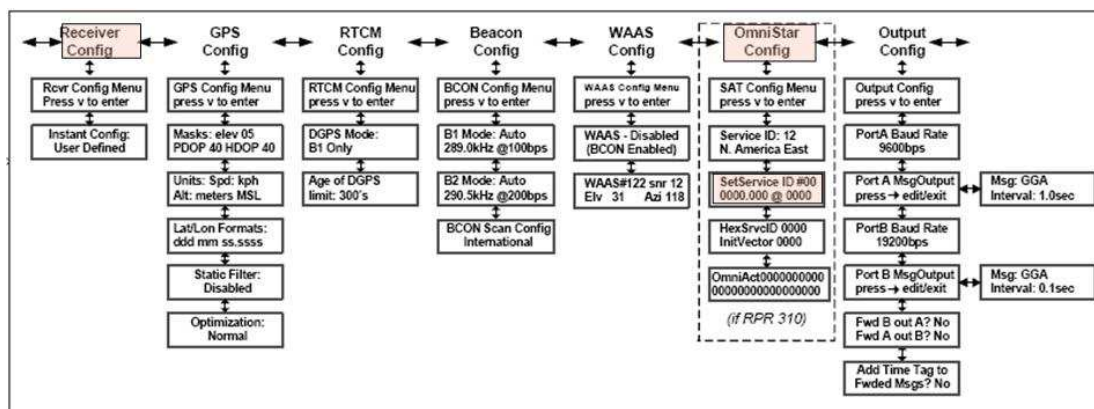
Receiver Config

Rcvr Config Menu
Press v to enter

Instant Config:
User Defined

GPS Config

GPS Config Menu
press v to enter

Masks: elev 05
PDOP 40 HDOP 40

Units: Spd: kph
Alt: meters MSL

Lat/Lon Formats:
ddd mm ss.ssss

Static Filter:
Disabled

Optimization:
Normal

RTCM Config

RTCM Config Menu
press v to enter

DGPS Mode:
B1 Only

Age of DGPS
limit: 300's

Beacon Config

BCON Config Menu
press v to enter

B1 Mode: Auto
289.0kHz @100bps

B2 Mode: Auto
290.5kHz @200bps

BCON Scan Config
International

WAAS Config

WAAS Config Menu
press v to enter

WAAS - Disabled
(BCON Enabled)

WAAS#122 snr 12
Elv 31 Azi 118

OmniStar Config

SAT Config Menu
press v to enter

Service ID: 12
N. America East

SetService ID #00
0000.000 @ 0000

HexSrvcID 0000
InitVector 0000

OmniAct0000000000
0000000000000000

(if RPR 310)

Output Config

Output Config
press v to enter

PortA Baud Rate
9600bps

Port A MsgOutput
press → edit/exit

Msg: GGA
Interval: 1.0sec

PortB Baud Rate
19200bps

Port B MsgOutput
press → edit/exit

Msg: GGA
Interval: 0.1sec

Fwd B out A? No
Fwd A out B? No

Add Time Tag to
Fwded Msgs? No